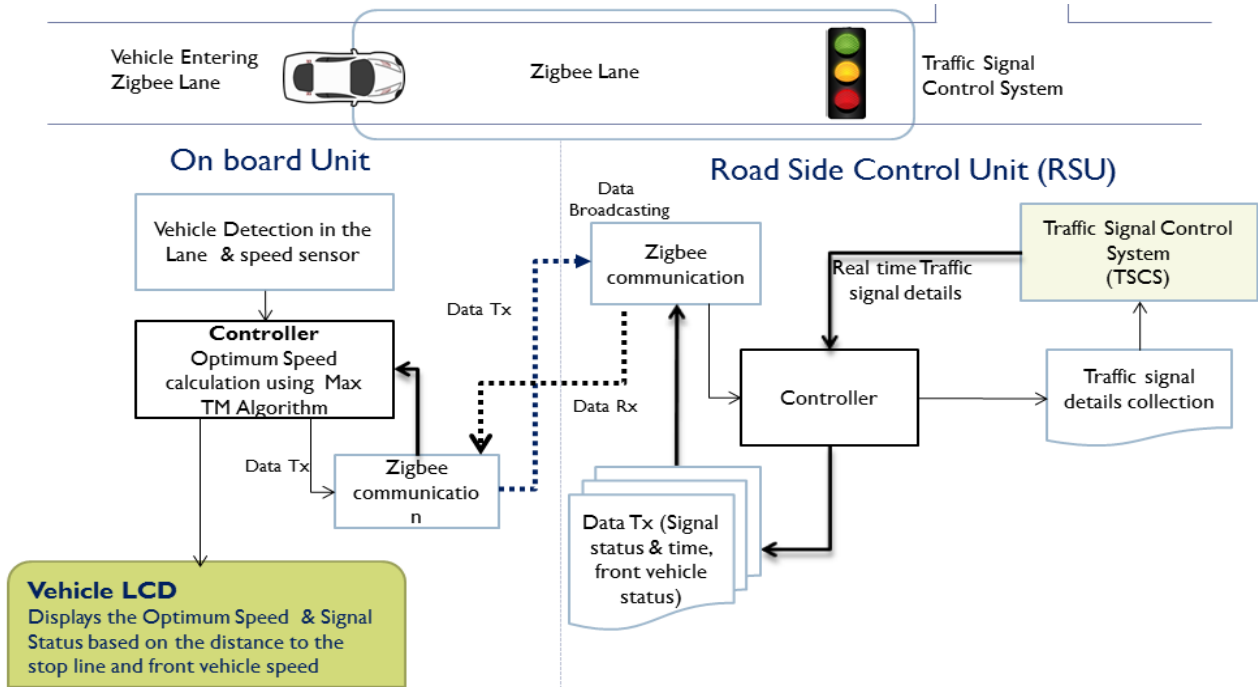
Vehicle Entering Zigbee Lane

Zigbee Lane

Traffic Signal Control System

On board Unit

Road Side Control Unit (RSU)

Vehicle Detection in the Lane & speed sensor

Controller
Optimum Speed calculation using Max TM Algorithm

Data Tx

Zigbee communicatio n

Data Tx

Data Rx

Data Broadcasting

Zigbee communication

Real time Traffic signal details

Traffic Signal Control System (TSCS)

Controller

Traffic signal details collection

Data Tx (Signal status & time, front vehicle status)

Vehicle LCD
Displays the Optimum Speed & Signal Status based on the distance to the stop line and front vehicle speed